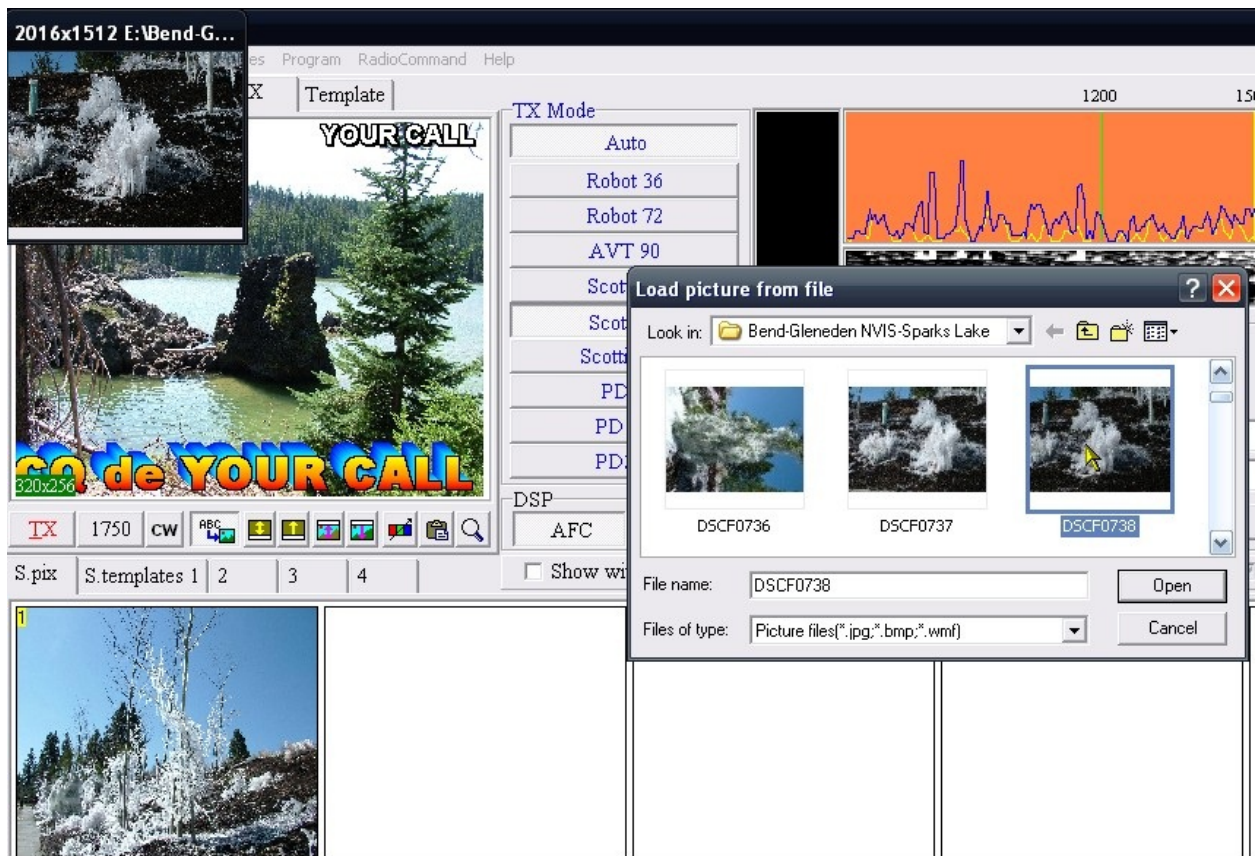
2016x1512 E:\Bend-G...

es Program RadioCommand Help

X Template

1200 15

TX Mode

Auto

Robot 36

Robot 72

AVT 90

Scot

Scot

Scotti

PD

PD

PD

YOUR CALL

CQ de YOUR CALL

320x256

TX 1750 CW

DSP

AFC

S.pix S.templates 1 2 3 4

Show wi

1

Load picture from file

Look in: Bend-Gleneden NVIS-Sparks Lake

DSCF0736 DSCF0737 DSCF0738

File name: DSCF0738

Open

Files of type: Picture files(*.jpg;*.bmp;*.wmf)

Cancel